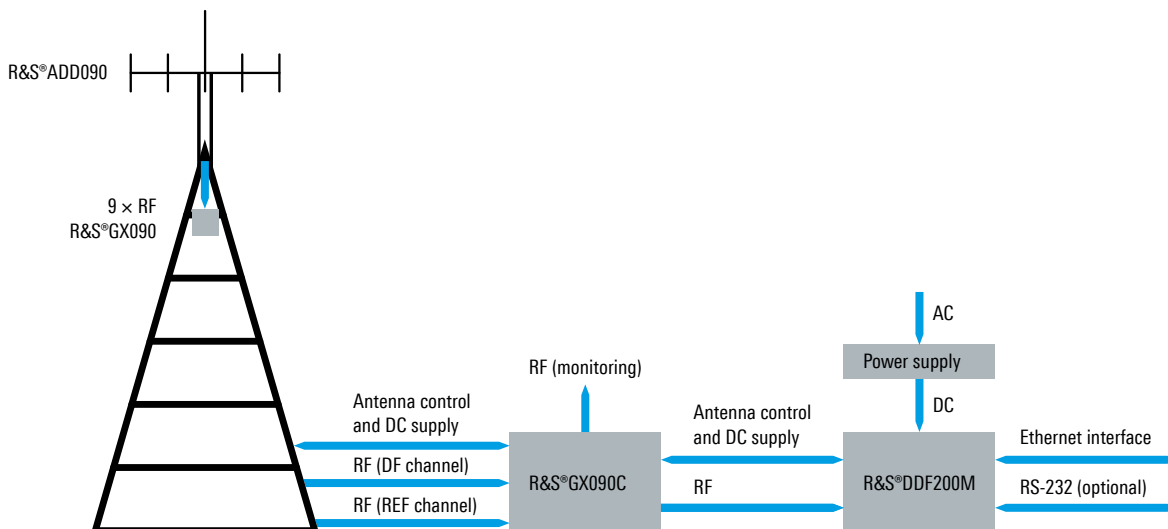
R&S®ADD090

9 × RF
R&S®GX090

AC

Power supply

RF (monitoring)

DC

Antenna control and DC supply

Antenna control and DC supply

Ethernet interface

RF (DF channel)

R&S®GX090C

R&S®DDF200M

RF

RS-232 (optional)

RF (REF channel)